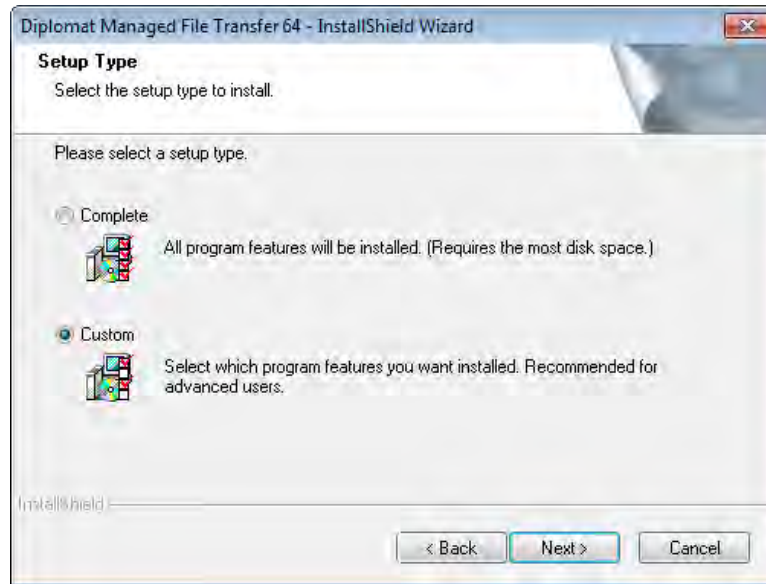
Diplomat Managed File Transfer 64 - InstallShield Wizard

Setup Type

Select the setup type to install.

Please select a setup type.

Complete

All program features will be installed. (Requires the most disk space.)

Custom

Select which program features you want installed. Recommended for advanced users.

InstallShield

< Back

Next >

Cancel